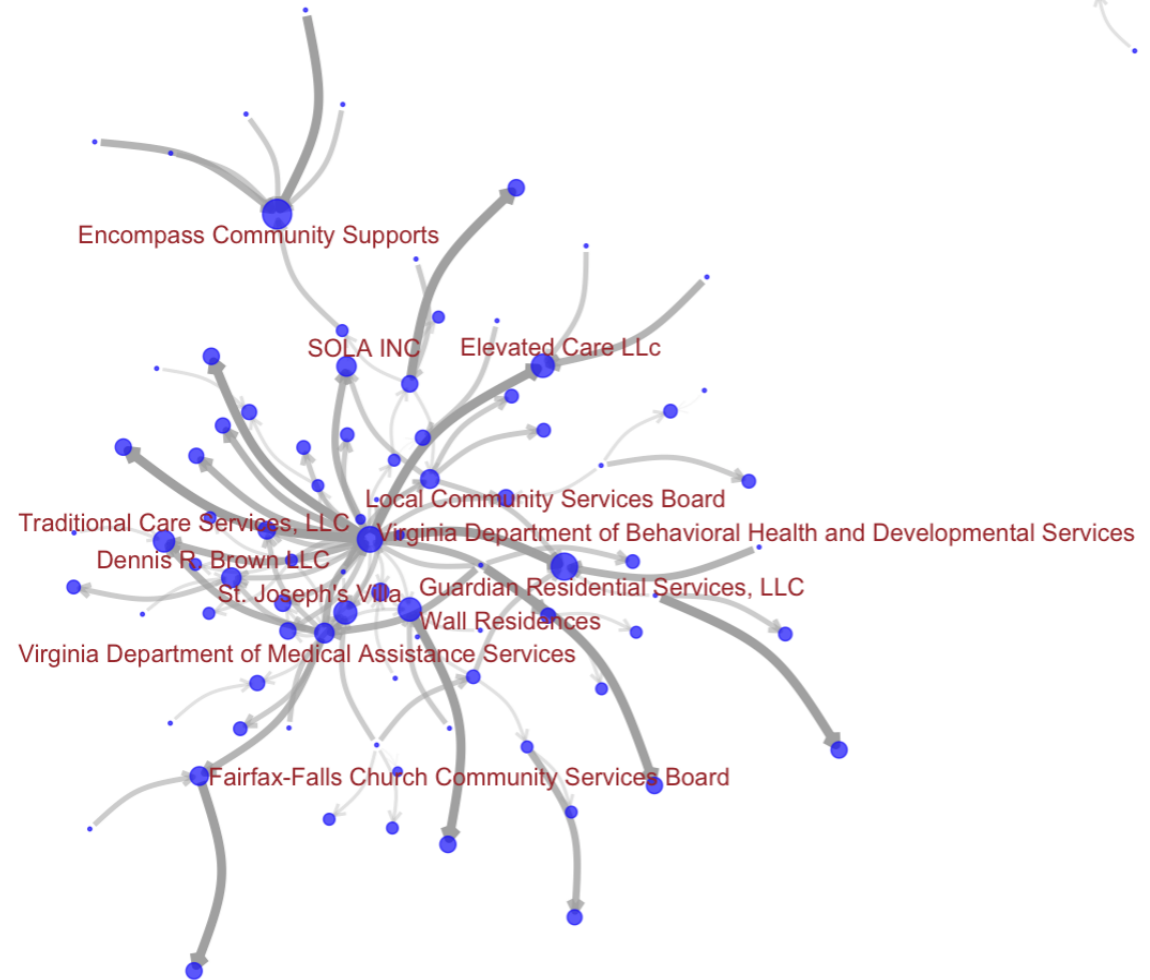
Encompass Community Supports

SOLA INC

Elevated Care LLc

Local Community Services Board

Traditional Care Services, LLC

Virginia Department of Behavioral Health and Developmental Services

Dennis R. Brown LLC

St. Joseph's Villa

Guardian Residential Services, LLC

Wall Residences

Virginia Department of Medical Assistance Services

Fairfax-Falls Church Community Services Board